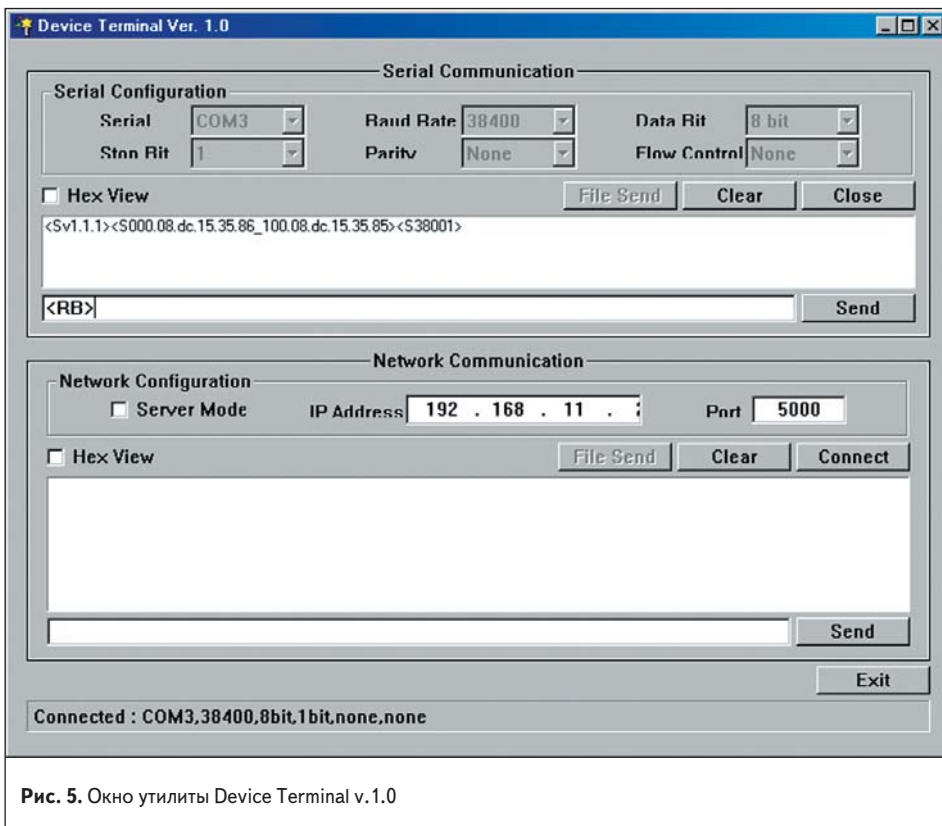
Device Terminal Ver. 1.0

Serial Communication

Serial Configuration

Serial COM3

Baud Rate 38400

Data Bit 8 bit

Stop Bit 1

Parity None

Flow Control None

Hex View

File Send

Clear

Close

<Sv1.1.1><S000.08.dc.15.35.86_100.08.dc.15.35.85><S38001>

<RB>

Send

Network Communication

Network Configuration

Server Mode

IP Address 192 . 168 . 11 . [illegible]

Port 5000

Hex View

File Send

Clear

Connect

Send

Exit

Connected : COM3,38400,8bit,1bit,none,none

**Рис. 5.** Окно утилиты Device Terminal v.1.0